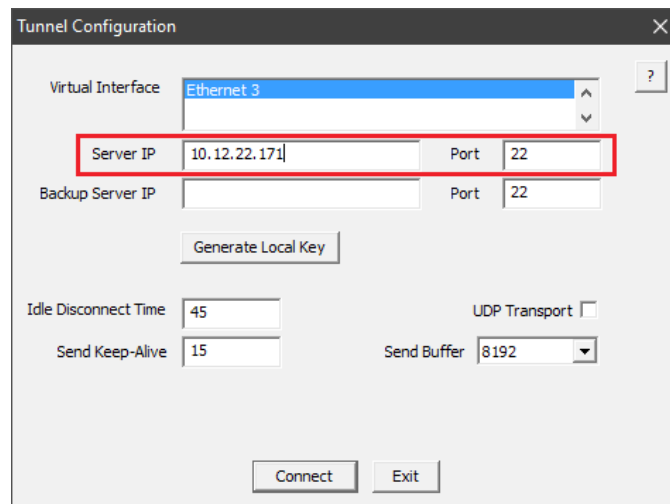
Tunnel Configuration

?

Virtual Interface
Ethernet 3

Server IP
10.12.22.171
Port
22

Backup Server IP
Port
22

Generate Local Key

Idle Disconnect Time
45
UDP Transport

Send Keep-Alive
15
Send Buffer
8192

Connect
Exit